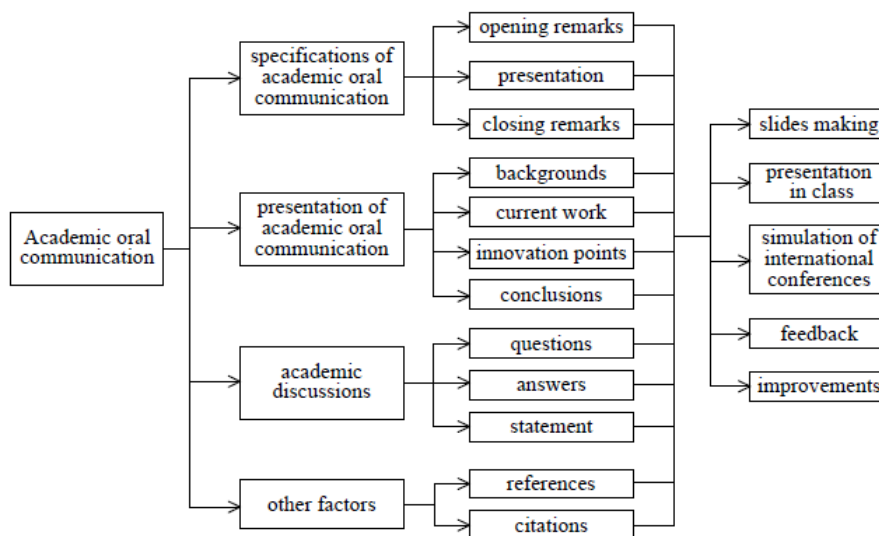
Academic oral communication

specifications of academic oral communication

presentation of academic oral communication

academic discussions

other factors

opening remarks

presentation

closing remarks

backgrounds

current work

innovation points

conclusions

questions

answers

statement

references

citations

slides making

presentation in class

simulation of international conferences

feedback

improvements